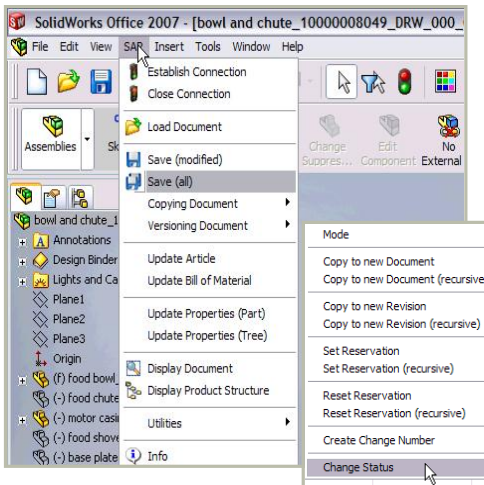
SolidWorks Office 2007 - [bowl and chute_10000008049_DRW_000_

File Edit View SAP Insert Tools Window Help

Assemblies Sk

Change Suppres... Edit Component No External

Establish Connection
Close Connection

Load Document

Save (modified)
Save (all)
Copying Document
Versioning Document

Update Article
Update Bill of Material

Update Properties (Part)
Update Properties (Tree)

Display Document
Display Product Structure

Utilities

Info

bowl and chute_1
Annotations
Design Binder
Lights and Ca
Plane1
Plane2
Plane3
Origin
(f) food bowl_
(-) food chute
(-) motor casi
(-) food shove
(-) base plate

Mode

Copy to new Document
Copy to new Document (recursive

Copy to new Revision
Copy to new Revision (recursive)

Set Reservation
Set Reservation (recursive)

Reset Reservation
Reset Reservation (recursive)

Create Change Number

Change Status